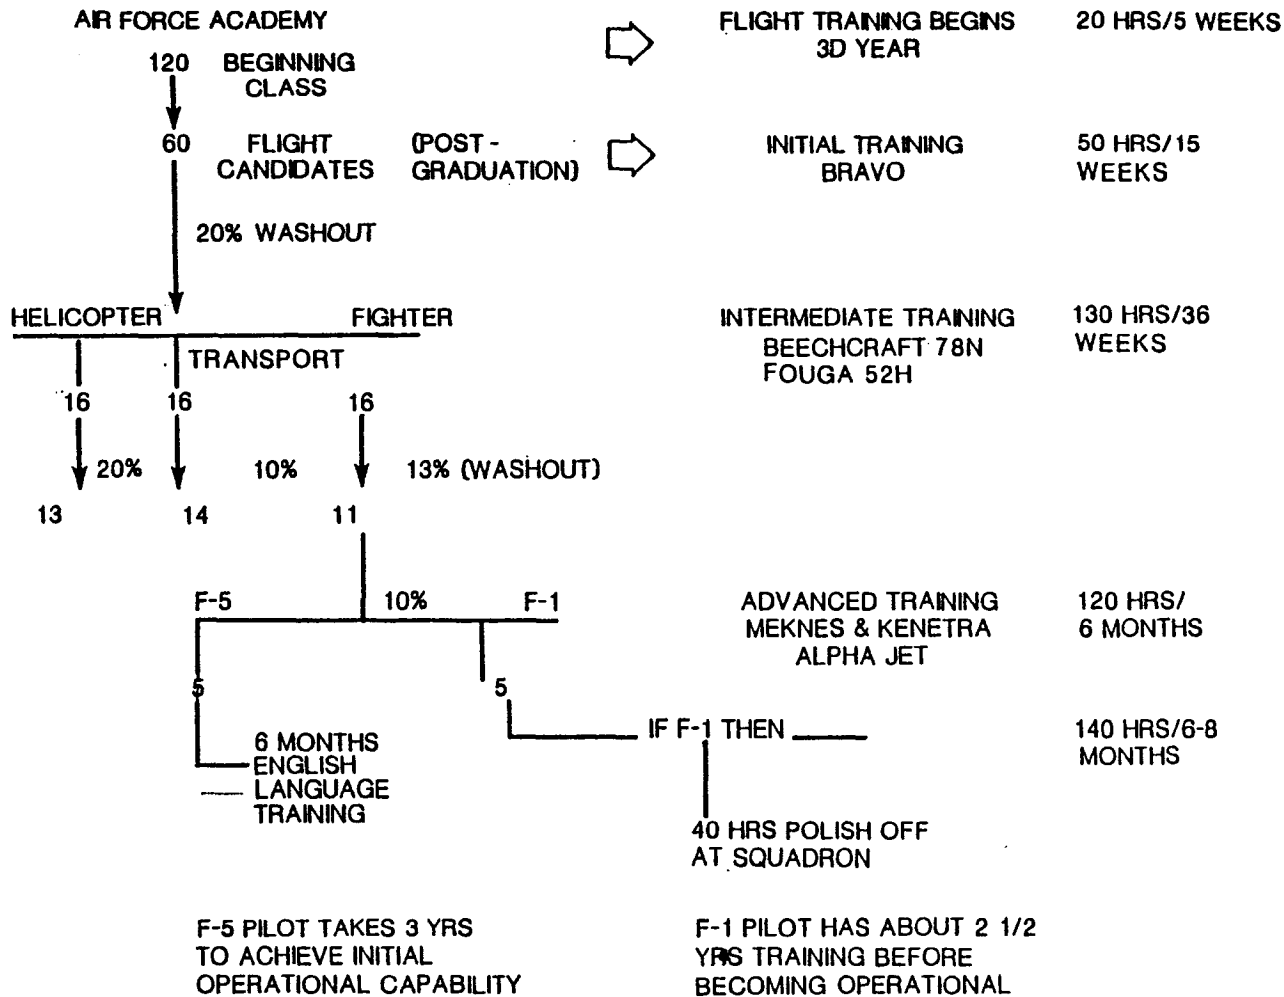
AIR FORCE ACADEMY

120 BEGINNING CLASS

60 FLIGHT CANDIDATES (POST - GRADUATION)

20% WASHOUT

FLIGHT TRAINING BEGINS 3D YEAR 20 HRS/5 WEEKS

INITIAL TRAINING BRAVO 50 HRS/15 WEEKS

HELICOPTER FIGHTER
TRANSPORT

INTERMEDIATE TRAINING BEECHCRAFT 78N FOUGA 52H 130 HRS/36 WEEKS

16 16 16

20% 10% 13% (WASHOUT)

13 14 11

F-5 10% F-1

ADVANCED TRAINING MEKNES & KENETRA ALPHA JET 120 HRS/ 6 MONTHS

5 5

6 MONTHS ENGLISH LANGUAGE TRAINING

IF F-1 THEN

140 HRS/6-8 MONTHS

40 HRS POLISH OFF AT SQUADRON

F-5 PILOT TAKES 3 YRS TO ACHIEVE INITIAL OPERATIONAL CAPABILITY

F-1 PILOT HAS ABOUT 2 1/2 YRS TRAINING BEFORE BECOMING OPERATIONAL